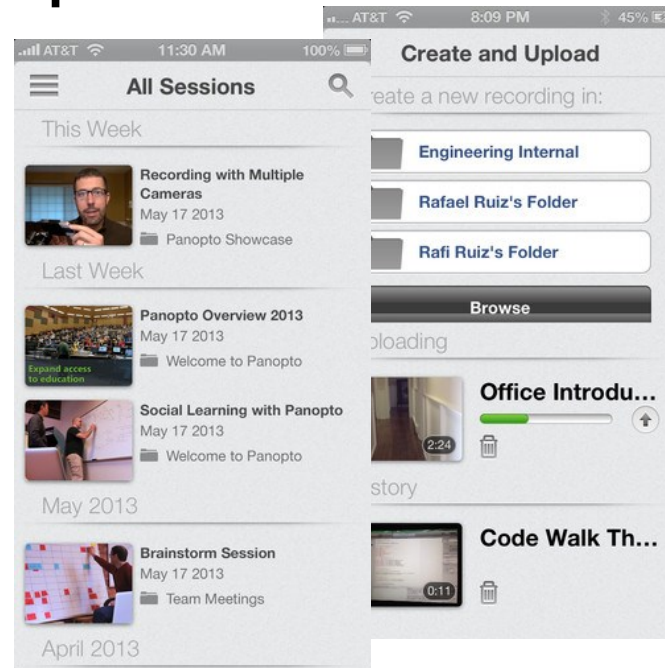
AT&T 11:30 AM 100%

All Sessions

This Week

Recording with Multiple Cameras
May 17 2013
Panopto Showcase

Last Week

Expand access to education

Panopto Overview 2013
May 17 2013
Welcome to Panopto

Social Learning with Panopto
May 17 2013
Welcome to Panopto

May 2013

Brainstorm Session
May 17 2013
Team Meetings

April 2013

AT&T 8:09 PM 45%

Create and Upload

reate a new recording in:

Engineering Internal

Rafael Ruiz's Folder

Rafi Ruiz's Folder

Browse

ploading

Office Introdu...

2:24

story

Code Walk Th...

0:11